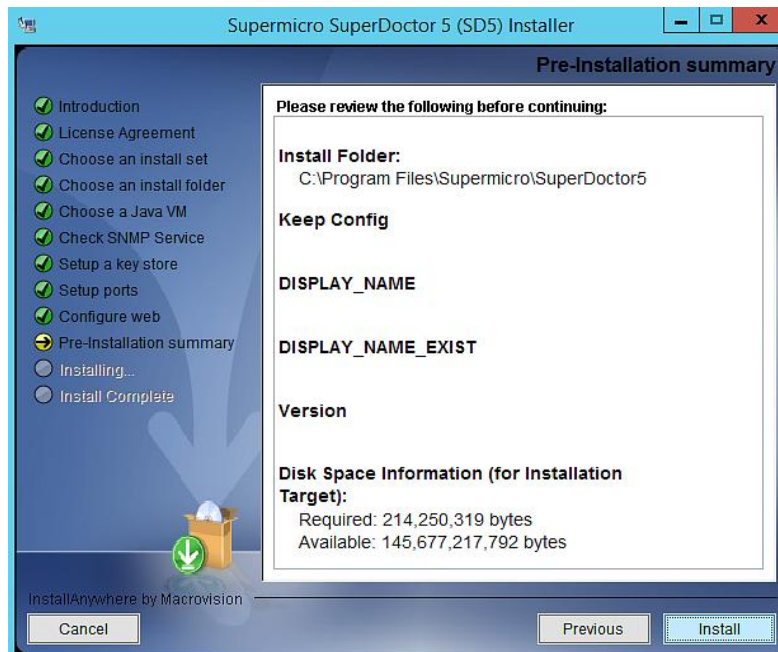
Supermicro SuperDoctor 5 (SD5) Installer

Pre-Installation summary

Introduction
License Agreement
Choose an install set
Choose an install folder
Choose a Java VM
Check SNMP Service
Setup a key store
Setup ports
Configure web
Pre-Installation summary
Installing...
Install Complete

Please review the following before continuing:

Install Folder:
C:\Program Files\Supermicro\SuperDoctor5

Keep Config

DISPLAY_NAME

DISPLAY_NAME_EXIST

Version

Disk Space Information (for Installation Target):
Required: 214,250,319 bytes
Available: 145,677,217,792 bytes

InstallAnywhere by Macrovision

Cancel

Previous

Install